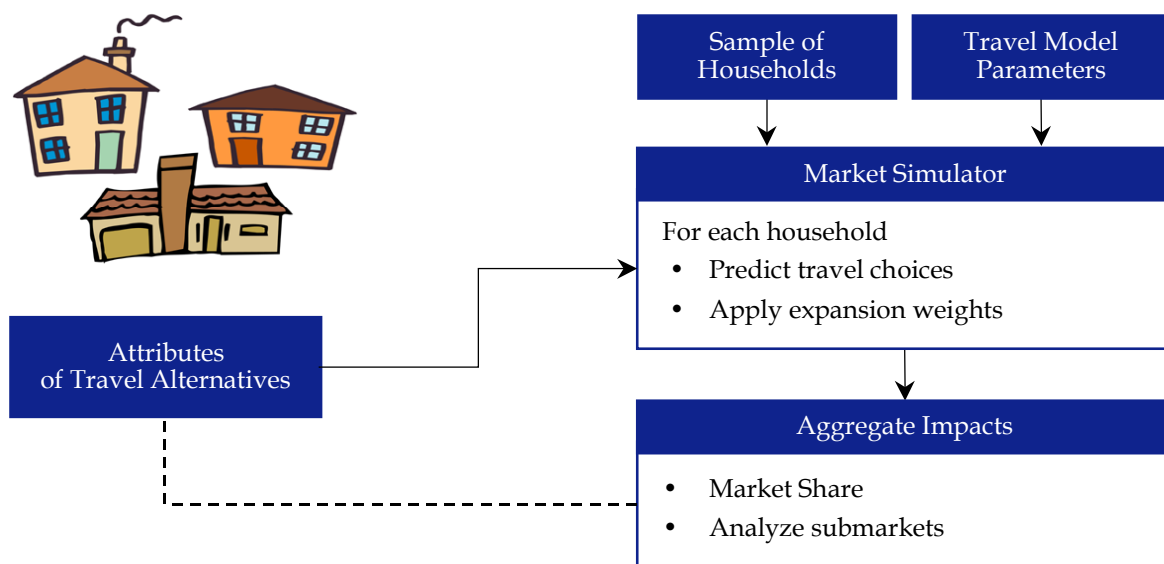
Sample of Households

Travel Model Parameters

Market Simulator

For each household
• Predict travel choices
• Apply expansion weights

Attributes of Travel Alternatives

Aggregate Impacts

• Market Share
• Analyze submarkets